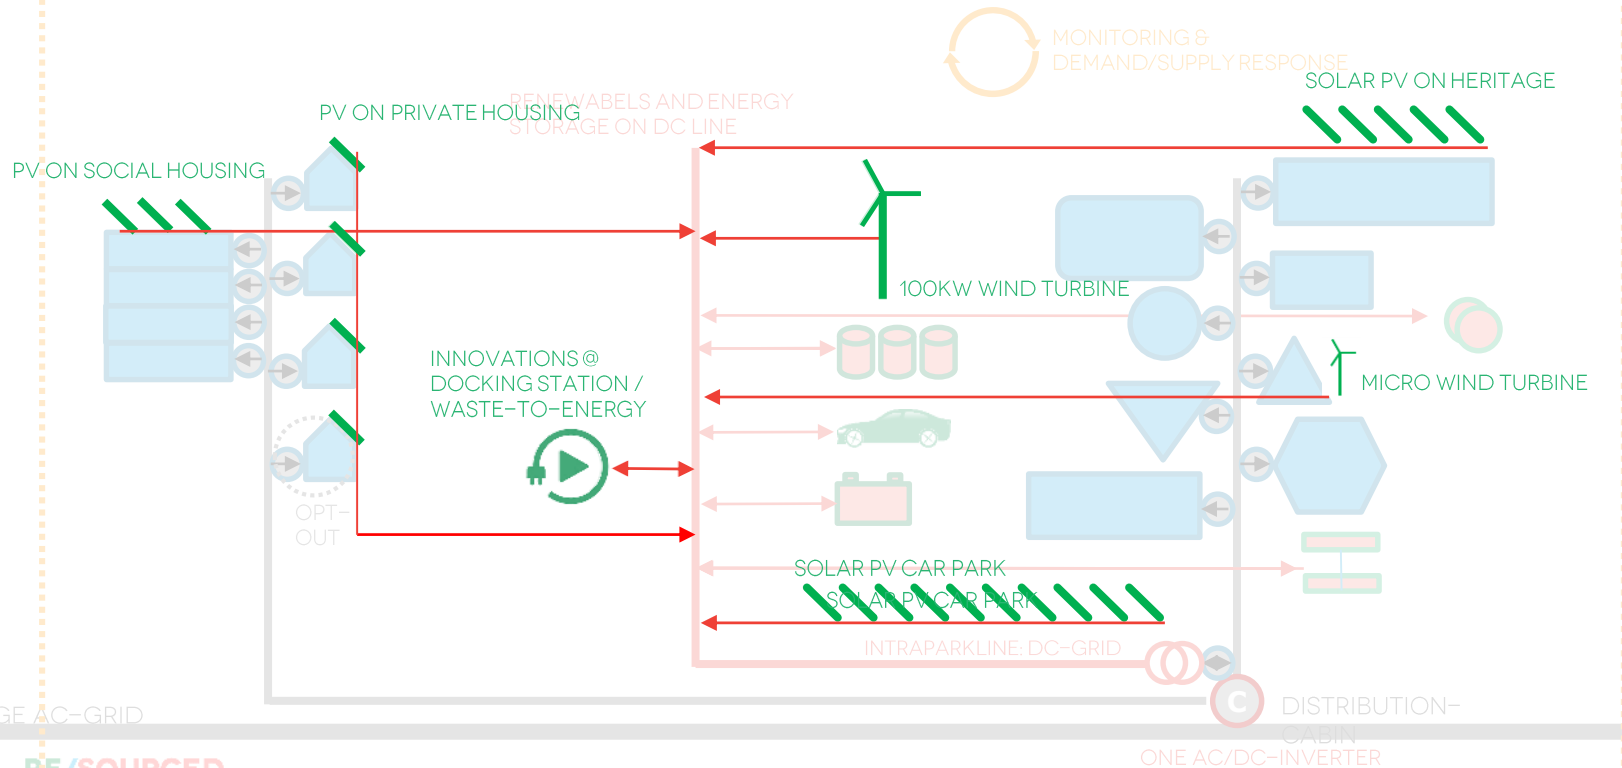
MONITORING & DEMAND/SUPPLY RESPONSE

SOLAR PV ON HERITAGE

PV ON PRIVATE HOUSING

RENEWABELS AND ENERGY STORAGE ON DC LINE

PV ON SOCIAL HOUSING

100KW WIND TURBINE

MICRO WIND TURBINE

INNOVATIONS @ DOCKING STATION / WASTE-TO-ENERGY

OPT-OUT

SOLAR PV CAR PARK

SOLAR PV CAR PARK

INTRAPARKLINE: DC-GRID

GE AC-GRID

C

DISTRIBUTION-CABIN

ONE AC/DC-INVERTER

RE/SOURCED